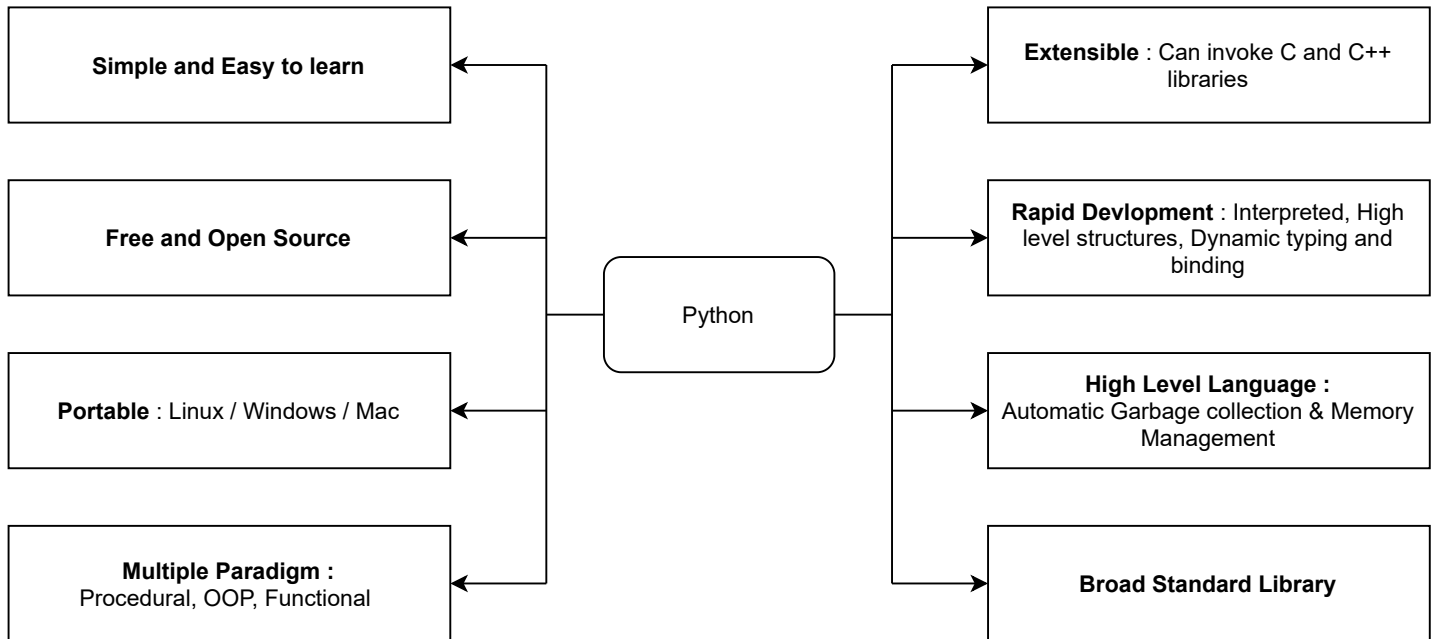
Simple and Easy to learn

Free and Open Source

Portable : Linux / Windows / Mac

Multiple Paradigm : Procedural, OOP, Functional

Python

Extensible : Can invoke C and C++ libraries

Rapid Devlopment : Interpreted, High level structures, Dynamic typing and binding

High Level Language : Automatic Garbage collection & Memory Management

Broad Standard Library